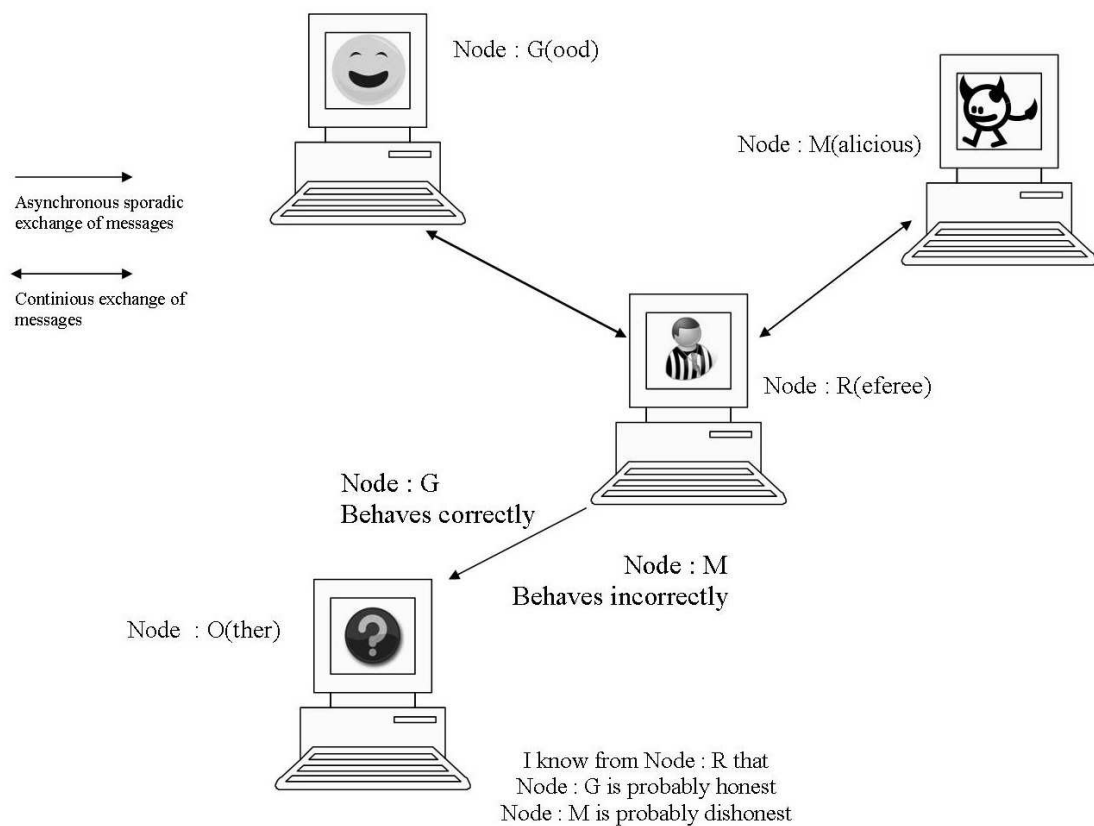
Node : G(ood)

Asynchronous sporadic exchange of messages

Continious exchange of messages

Node : M(alicious)

Node : R(eferee)

Node : G
Behaves correctly

Node : M
Behaves incorrectly

Node : O(ther)

I know from Node : R that
Node : G is probably honest
Node : M is probably dishonest